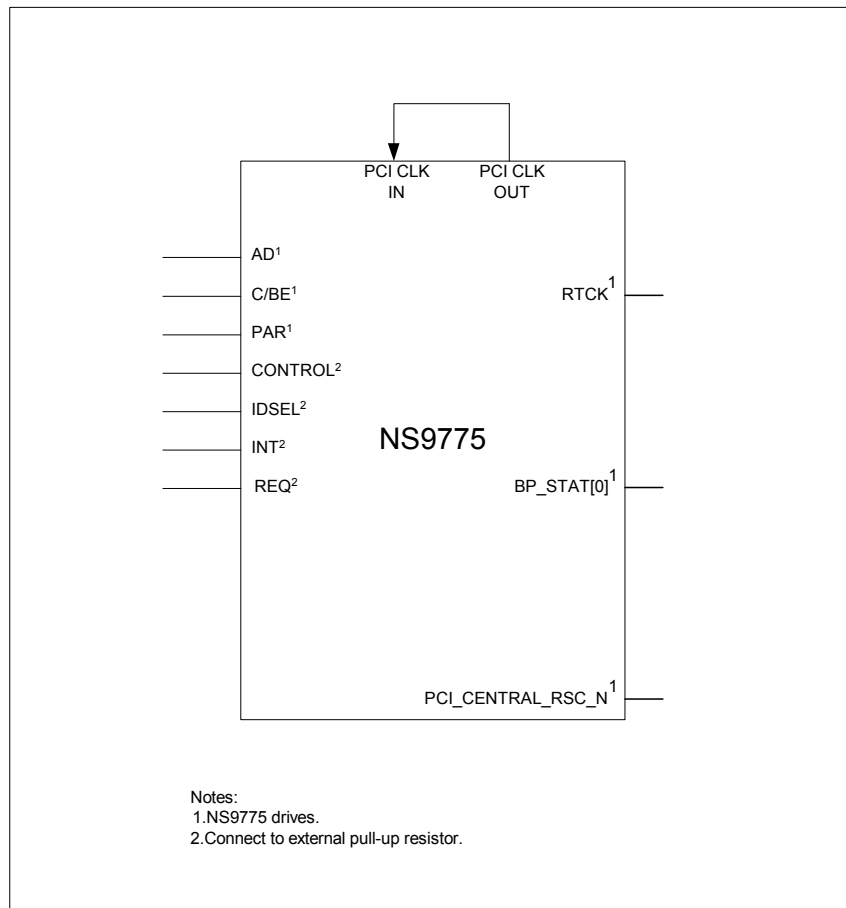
PCI CLK IN

PCI CLK OUT

AD$^1$

C/BE$^1$

PAR$^1$

CONTROL$^2$

IDSEL$^2$

INT$^2$

REQ$^2$

NS9775

RTCK$^1$

BP_STAT[0]$^1$

PCI_CENTRAL_RSC_N$^1$

Notes:
1.NS9775 drives.
2.Connect to external pull-up resistor.